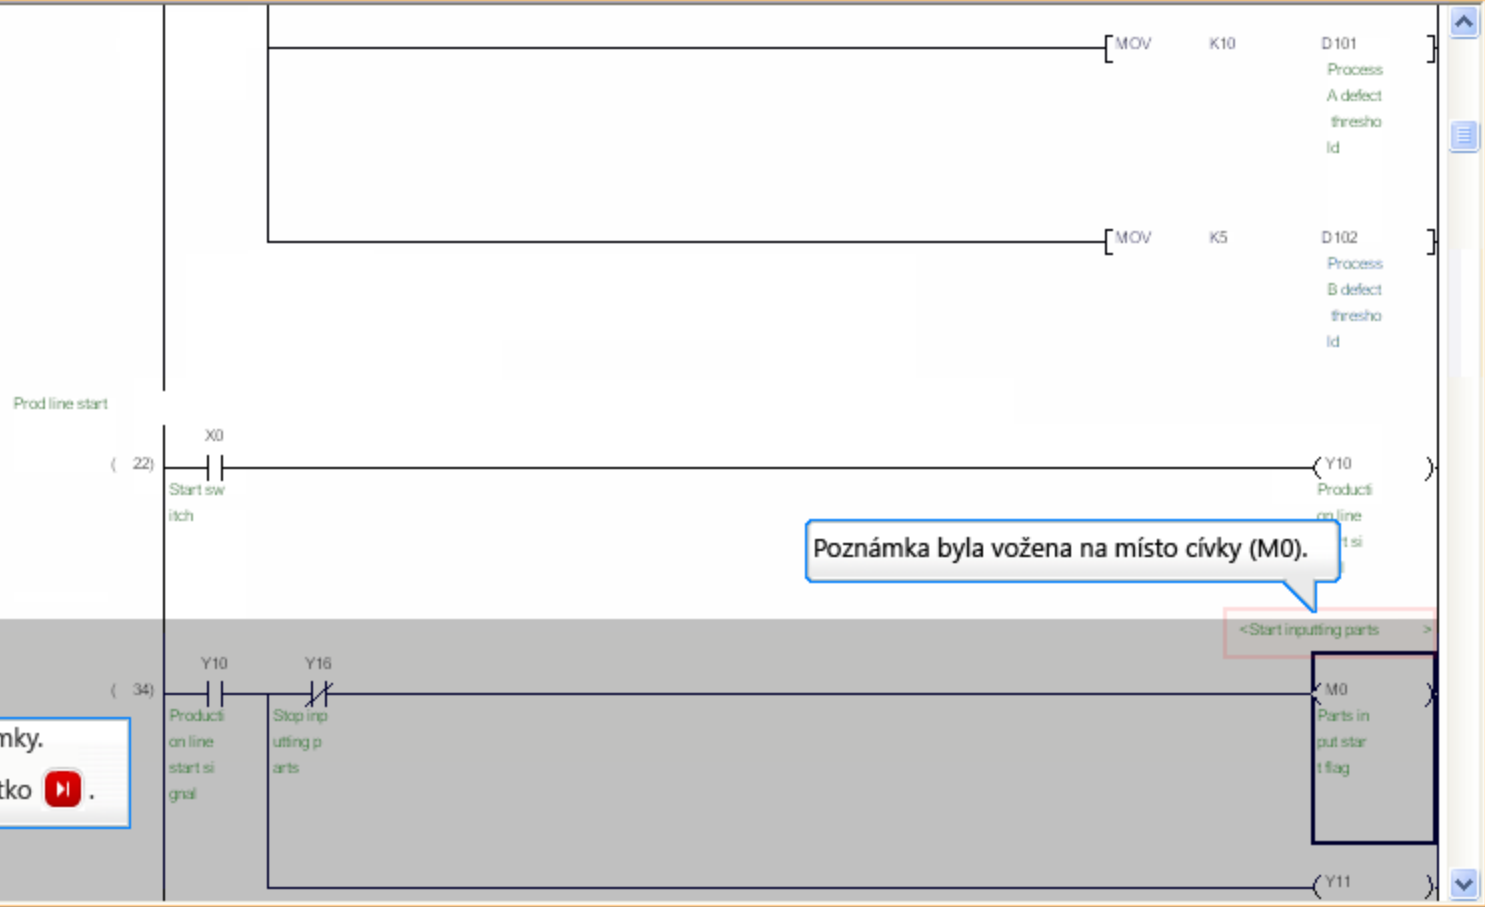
MOV K10 D101
Process A defect threshold

MOV K5 D102
Process B defect threshold

Prod line start

X0
( 22) Start switch
Y10
Producti on line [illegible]

Poznámka byla vožena na místo cívky (M0).

<Start inputting parts >

Y10 Y16
( 34) Production line start signal
Stop inputting parts
M0
Parts input start flag

mky.
tko .

Y11